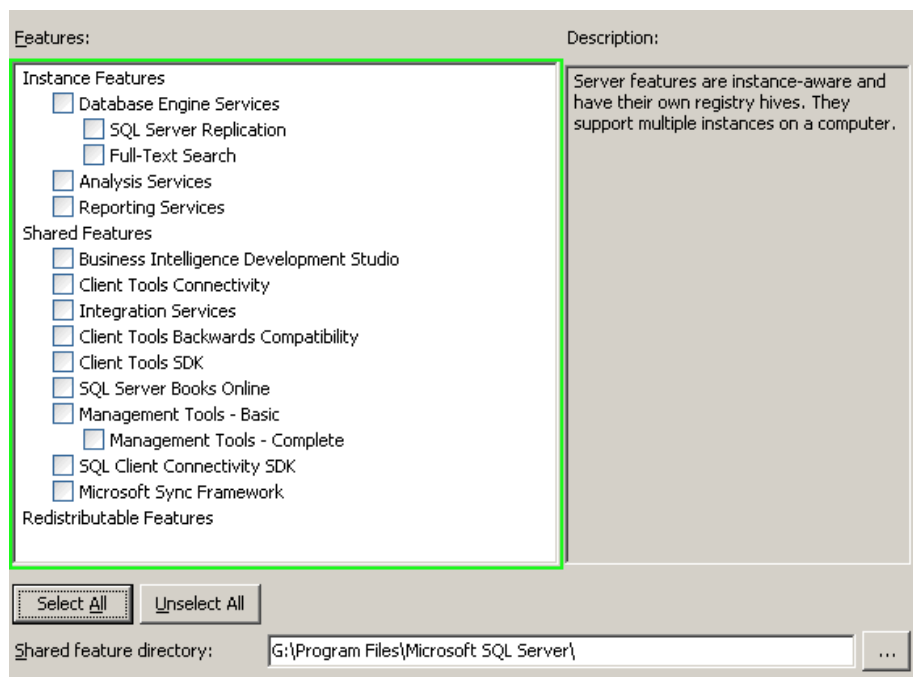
Features:

Instance Features
Database Engine Services
SQL Server Replication
Full-Text Search
Analysis Services
Reporting Services
Shared Features
Business Intelligence Development Studio
Client Tools Connectivity
Integration Services
Client Tools Backwards Compatibility
Client Tools SDK
SQL Server Books Online
Management Tools - Basic
Management Tools - Complete
SQL Client Connectivity SDK
Microsoft Sync Framework
Redistributable Features

Description:

Server features are instance-aware and have their own registry hives. They support multiple instances on a computer.

Select All
Unselect All

Shared feature directory: G:\Program Files\Microsoft SQL Server\ ...